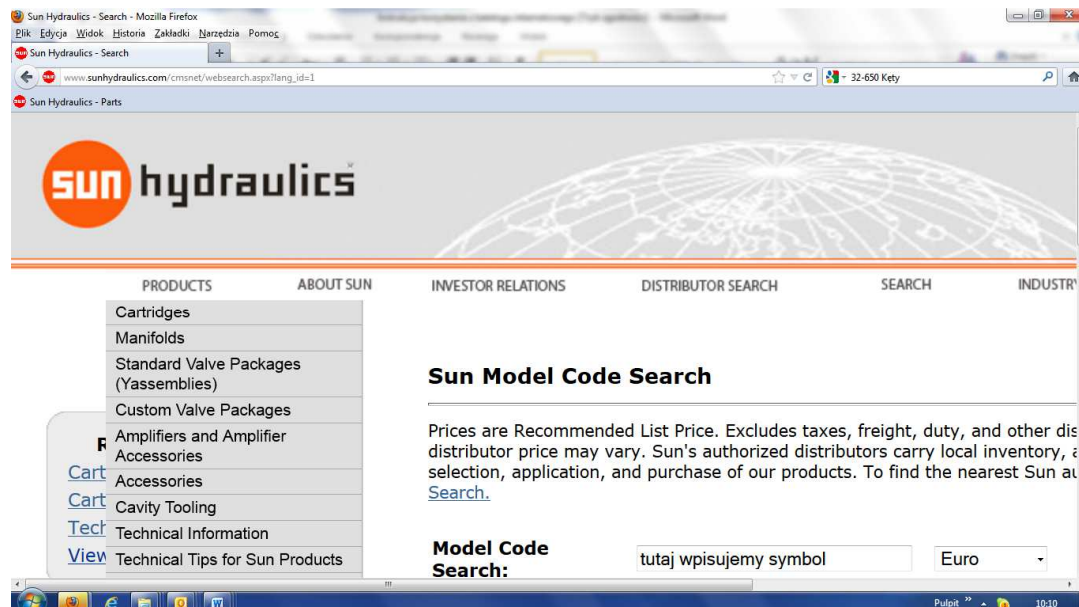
Sun Hydraulics - Search - Mozilla Firefox

Plik Edycja Widok Historia Zakładki Narzędzia Pomoc

Sun Hydraulics - Search

www.sunhydraulics.com/cmsnet/websearch.aspx?lang_id=1

32-650 Kęty

Sun Hydraulics - Parts

sun hydraulics

PRODUCTS ABOUT SUN INVESTOR RELATIONS DISTRIBUTOR SEARCH SEARCH INDUSTRY

Cartridges
Manifolds
Standard Valve Packages (Yassemblies)
Custom Valve Packages
Amplifiers and Amplifier Accessories
Accessories
Cavity Tooling
Technical Information
Technical Tips for Sun Products

R
Cart
Cart
Tech
View

Sun Model Code Search

Prices are Recommended List Price. Excludes taxes, freight, duty, and other dis distributor price may vary. Sun's authorized distributors carry local inventory, a selection, application, and purchase of our products. To find the nearest Sun au Search.

Model Code Search:
tutaj wpisujemy symbol
Euro

Pulpit
10:10